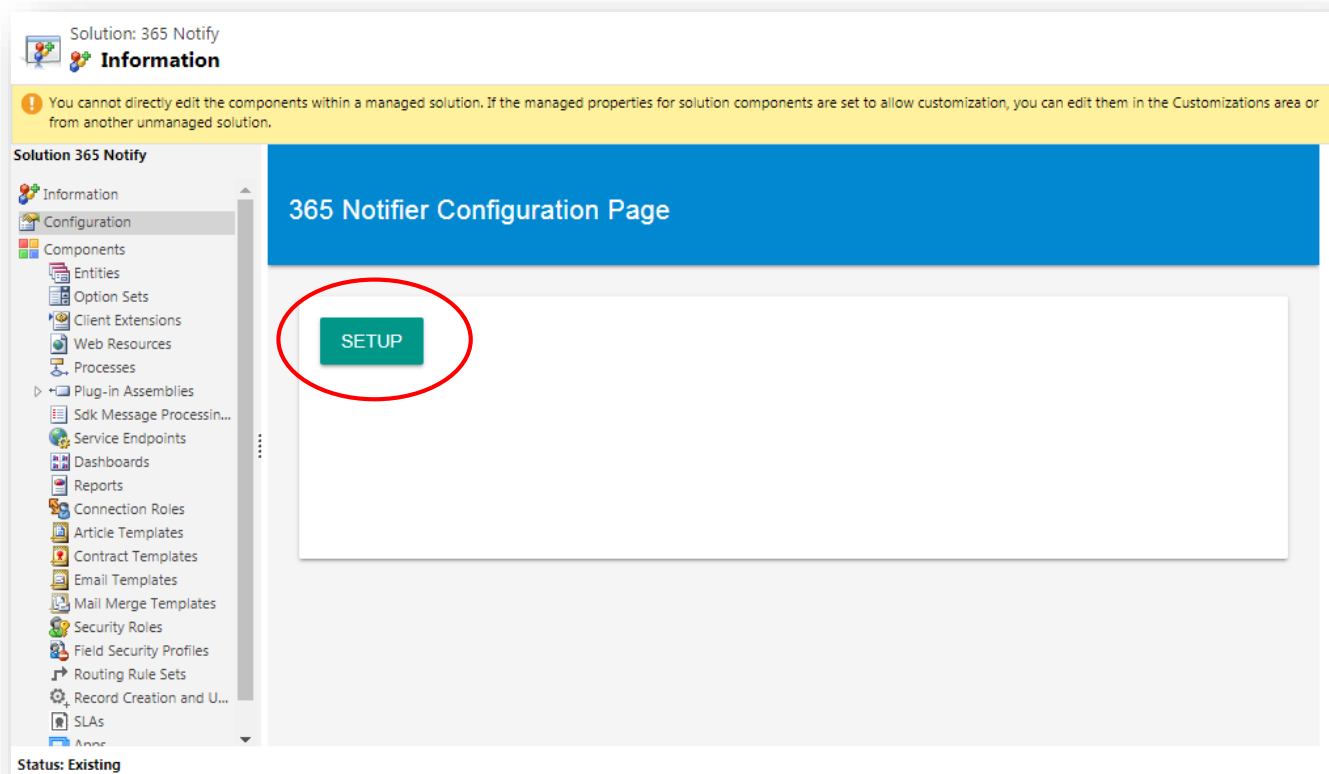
Solution: 365 Notify
Information

You cannot directly edit the components within a managed solution. If the managed properties for solution components are set to allow customization, you can edit them in the Customizations area or from another unmanaged solution.

Solution 365 Notify

Information
Configuration
Components
Entities
Option Sets
Client Extensions
Web Resources
Processes
Plug-in Assemblies
Sdk Message Processin...
Service Endpoints
Dashboards
Reports
Connection Roles
Article Templates
Contract Templates
Email Templates
Mail Merge Templates
Security Roles
Field Security Profiles
Routing Rule Sets
Record Creation and U...
SLAs
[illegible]

365 Notifier Configuration Page

SETUP

Status: Existing